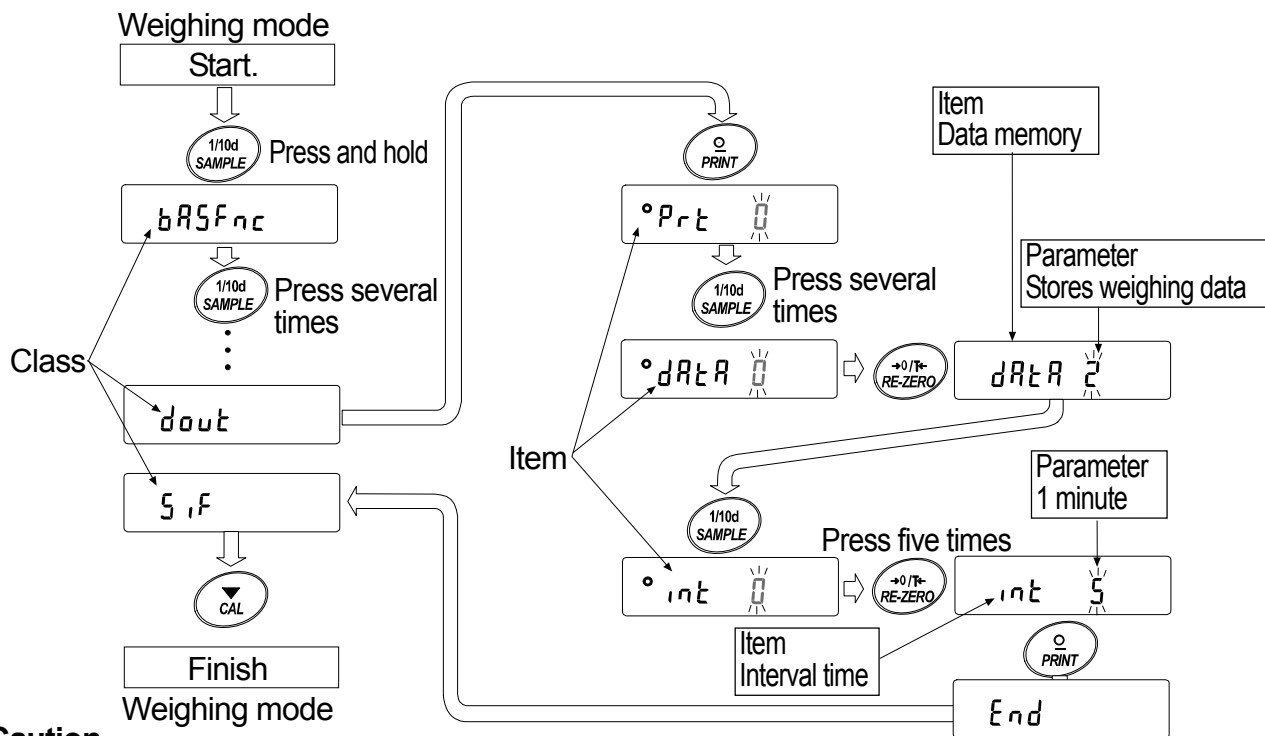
Weighing mode
Start.
1/10d SAMPLE
Press and hold
bASFnc
1/10d SAMPLE
Press several times
Class
dout
SiF
CAL
Finish
Weighing mode
PRINT
°Prt 0
1/10d SAMPLE
Press several times
°dAtA 0
RE-ZERO
dAtA 2
Item
Data memory
Parameter
Stores weighing data
Item
1/10d SAMPLE
Press five times
°int 0
RE-ZERO
int 5
Parameter
1 minute
Item
Interval time
PRINT
End
Caution